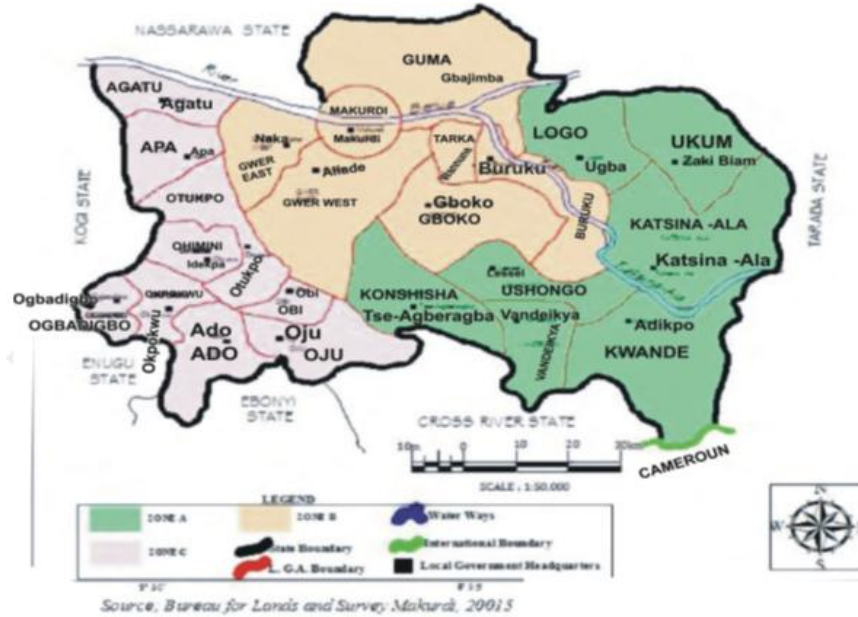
NASSARAWA STATE

River Benue

GUMA

Gbajimba

AGATU

Agatu

MAKURDI

Makurdi

APA

Apa

Naka

GWER EAST

Aliade

GWER WEST

TARKA

Wannune

Buruku

LOGO

Ugba

UKUM

Zaki Biam

TARABA STATE

KOGI STATE

OTUKPO

Gboko

GBOKO

BURUKU

KATSINA -ALA

Katsina -Ala

OHIMINI

Idekpa

Otukpo

OKPOKWU

Ogbadibo

OGBADIBGO

Obi

OBI

KONSHISHA

Tse-Agberagba

Lessel

USHONGO

Vandeikya

VANDEIKYA

Adikpo

Ado

ADO

Oju

OJU

KWANDE

Okpokwu

ENUGU STATE

EBONYI STATE

CROSS RIVER STATE

10m 0 10 20 30km

SCALE : 1:50,000

CAMEROUN

LEGEND

ZONE A

ZONE B

Water Ways

ZONE C

State Boundary

International Boundary

L. G.A. Boundary

Local Government Headquarters

N

W

E

S

Source, Bureau for Lands and Survey Makurdi, 20015